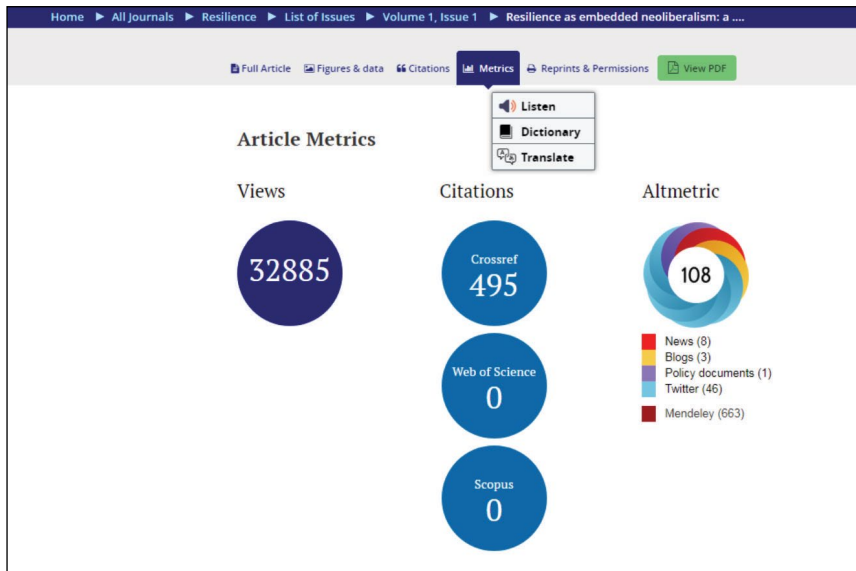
Home ► All Journals ► Resilience ► List of Issues ► Volume 1, Issue 1 ► Resilience as embedded neoliberalism: a ....

Full Article Figures & data Citations Metrics Reprints & Permissions View PDF

Listen
Dictionary
Translate

Article Metrics

Views

32885

Citations

Crossref
495

Web of Science
0

Scopus
0

Altmetric

108

News (8)
Blogs (3)
Policy documents (1)
Twitter (46)
Mendeley (663)